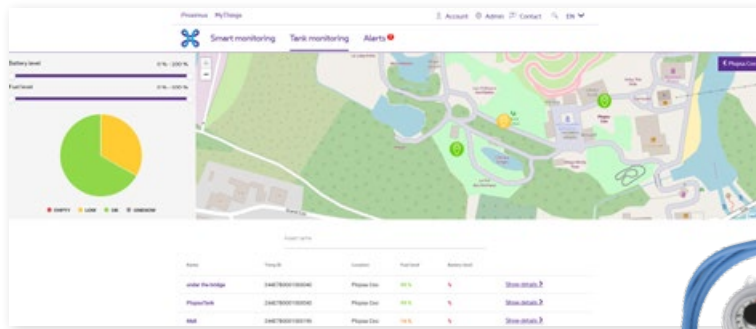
Picoxious MyThings
Account Admin Contact EN
Smart monitoring Tank monitoring Alerts
Battery level 0 % - 100 %
Fuel level 0 % - 100 %
EMPTY LOW OK UNKNOW
Plopsa Co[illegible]
Insert name

| Name | Thing ID | Location | Fuel level | Battery level | |
|---|---|---|---|---|---|
| under the bridge | 2448780001000040 | Plopsa Coo | 98 % | % | Show details |
| PlopsaTank | 2448780001000040 | Plopsa Coo | 98 % | % | Show details |
| Mall | 2448780001000199 | Plopsa Coo | 74 % | % | Show details |